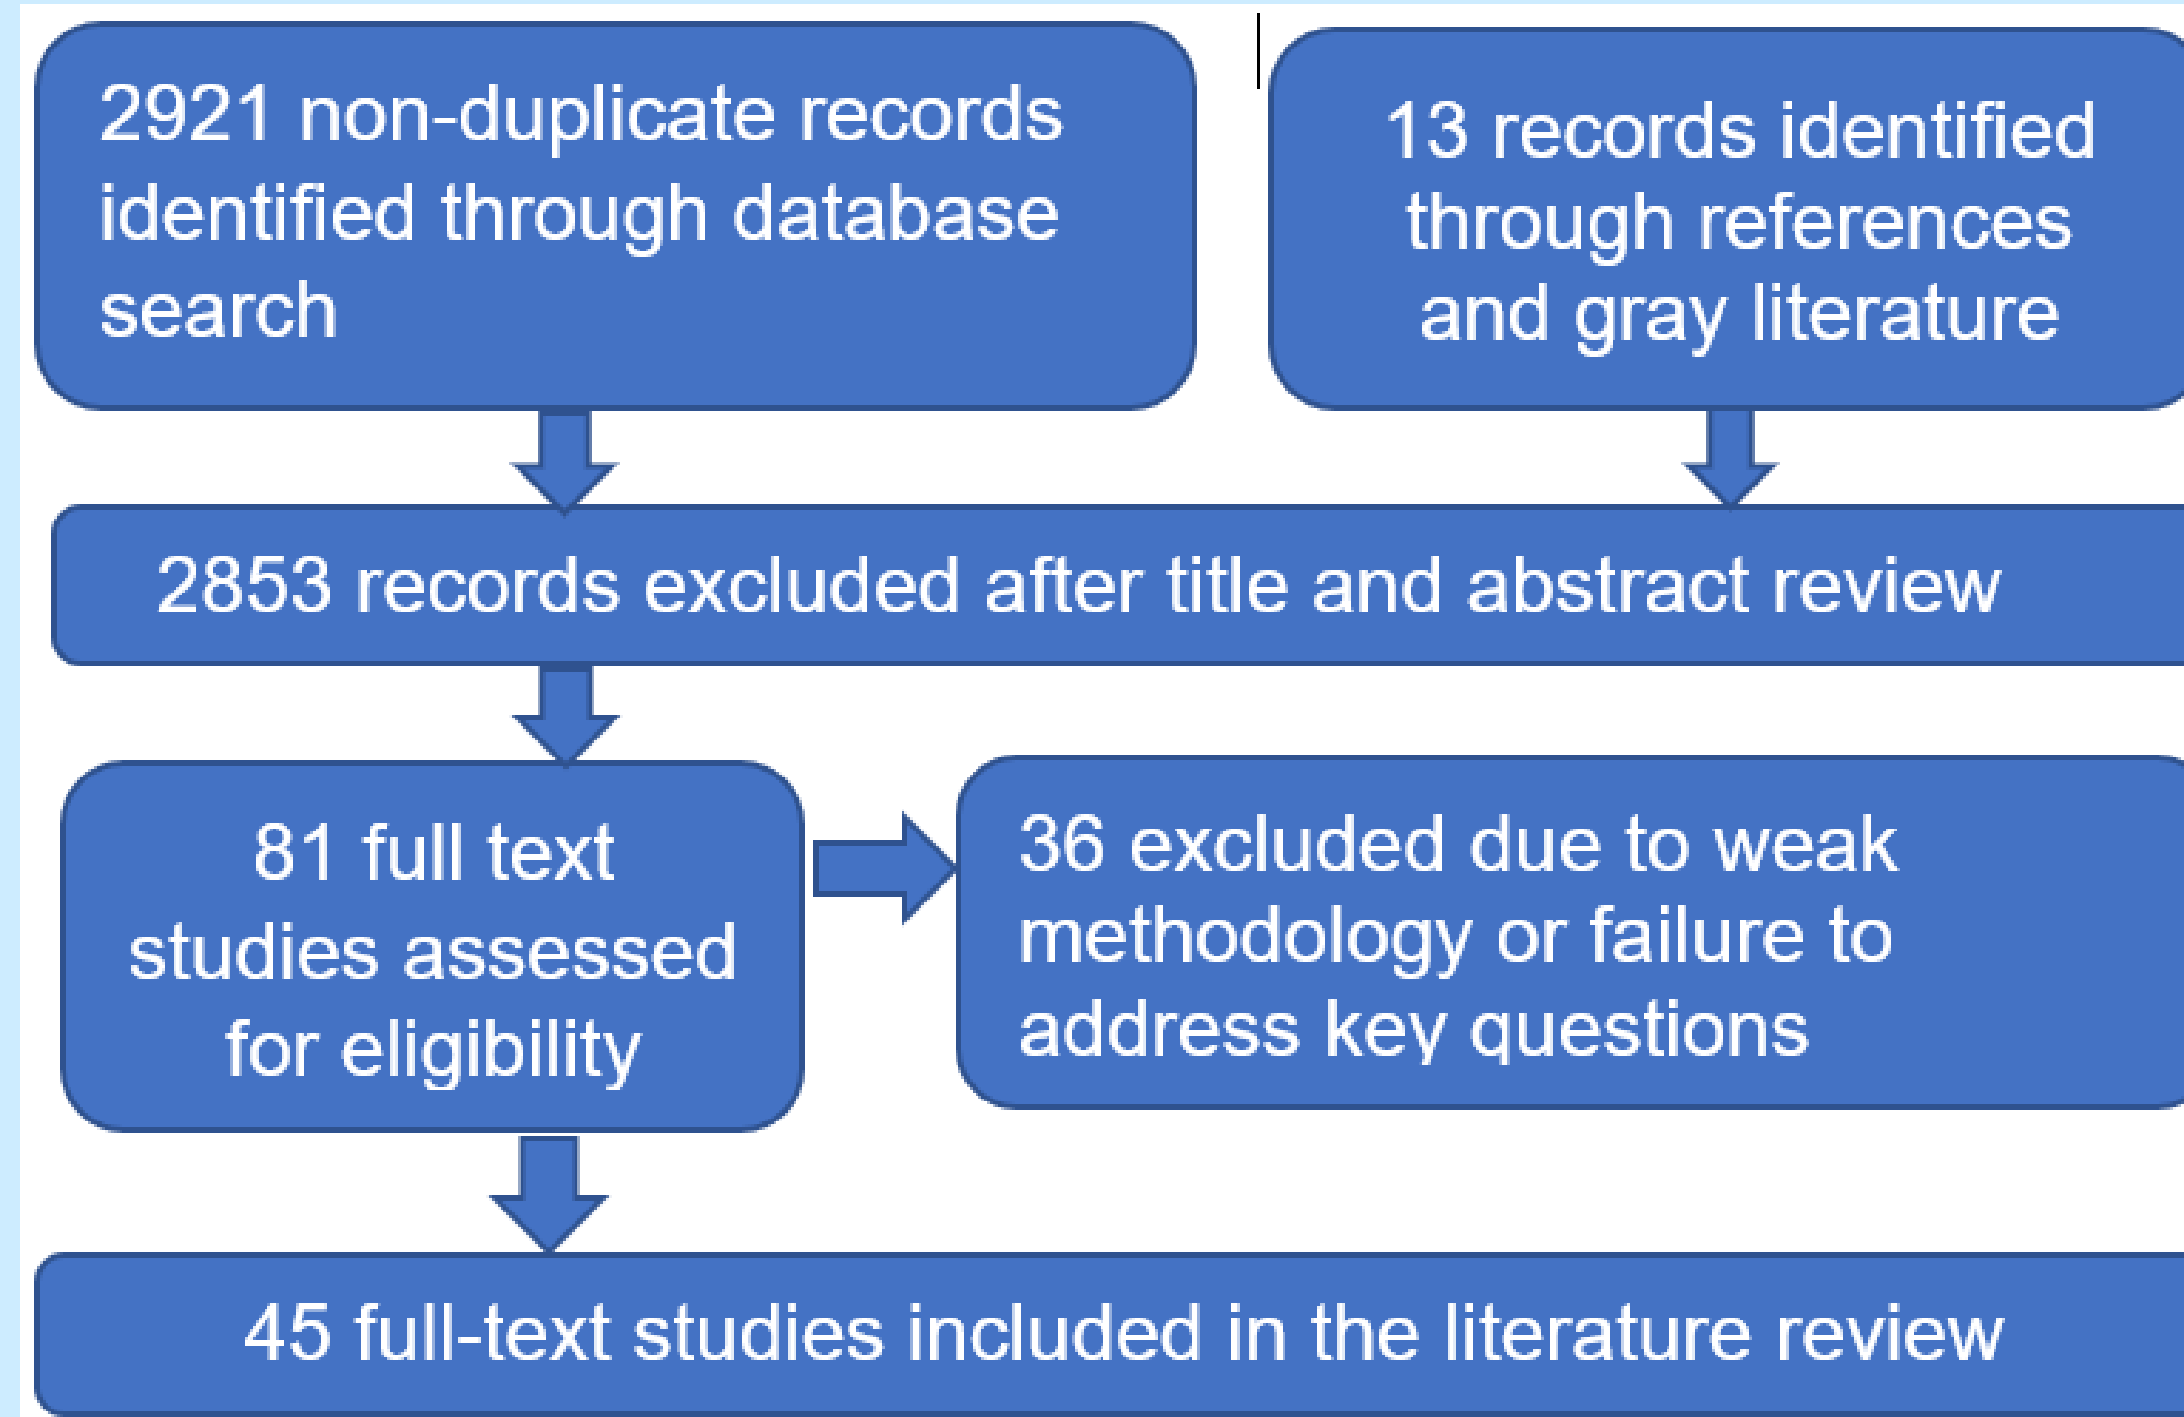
2921 non-duplicate records identified through database search

13 records identified through references and gray literature

2853 records excluded after title and abstract review

81 full text studies assessed for eligibility

36 excluded due to weak methodology or failure to address key questions

45 full-text studies included in the literature review